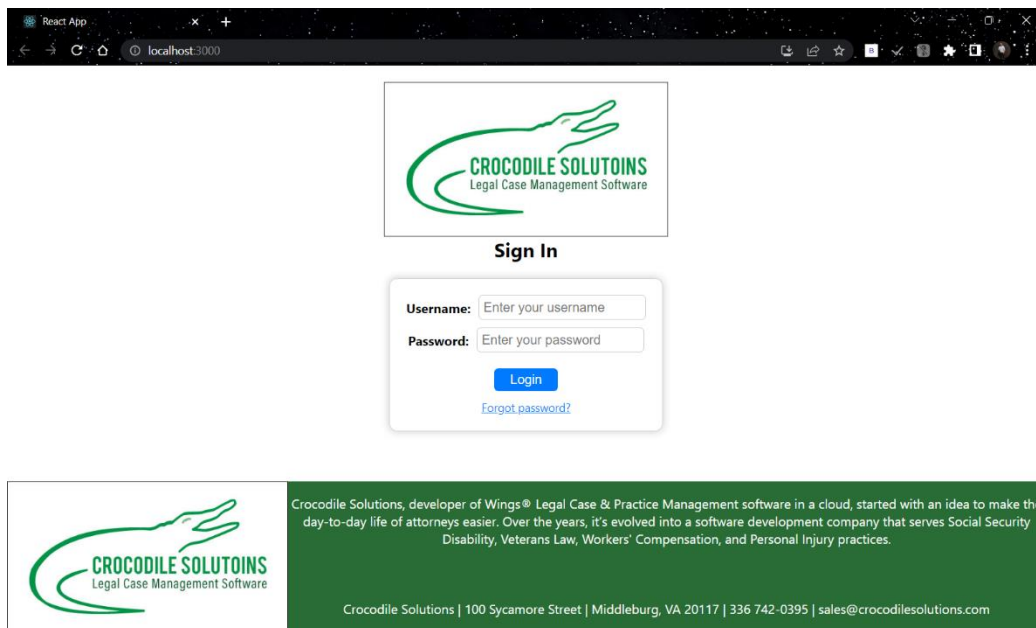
React App

localhost:3000

CROCODILE SOLUTOINS
Legal Case Management Software

Sign In

Username: Enter your username

Password: Enter your password

Login

Forgot password?

CROCODILE SOLUTOINS
Legal Case Management Software

Crocodile Solutions, developer of Wings® Legal Case & Practice Management software in a cloud, started with an idea to make th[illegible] day-to-day life of attorneys easier. Over the years, it's evolved into a software development company that serves Social Security Disability, Veterans Law, Workers' Compensation, and Personal Injury practices.

Crocodile Solutions | 100 Sycamore Street | Middleburg, VA 20117 | 336 742-0395 | sales@crocodilesolutions.com